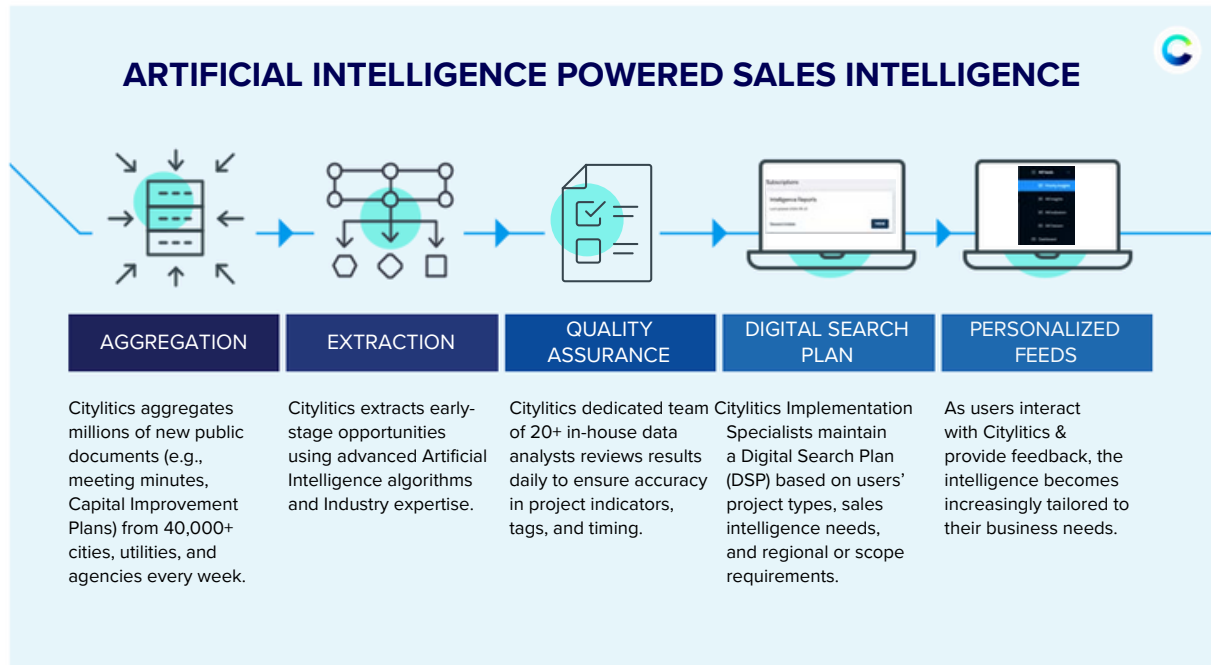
ARTIFICIAL INTELLIGENCE POWERED SALES INTELLIGENCE

Subscriptions

Intelligence Reports

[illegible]

AGGREGATION

EXTRACTION

QUALITY ASSURANCE

DIGITAL SEARCH PLAN

PERSONALIZED FEEDS

Citylitics aggregates millions of new public documents (e.g., meeting minutes, Capital Improvement Plans) from 40,000+ cities, utilities, and agencies every week.

Citylitics extracts early-stage opportunities using advanced Artificial Intelligence algorithms and Industry expertise.

Citylitics dedicated team of 20+ in-house data analysts reviews results daily to ensure accuracy in project indicators, tags, and timing.

Citylitics Implementation Specialists maintain a Digital Search Plan (DSP) based on users' project types, sales intelligence needs, and regional or scope requirements.

As users interact with Citylitics & provide feedback, the intelligence becomes increasingly tailored to their business needs.